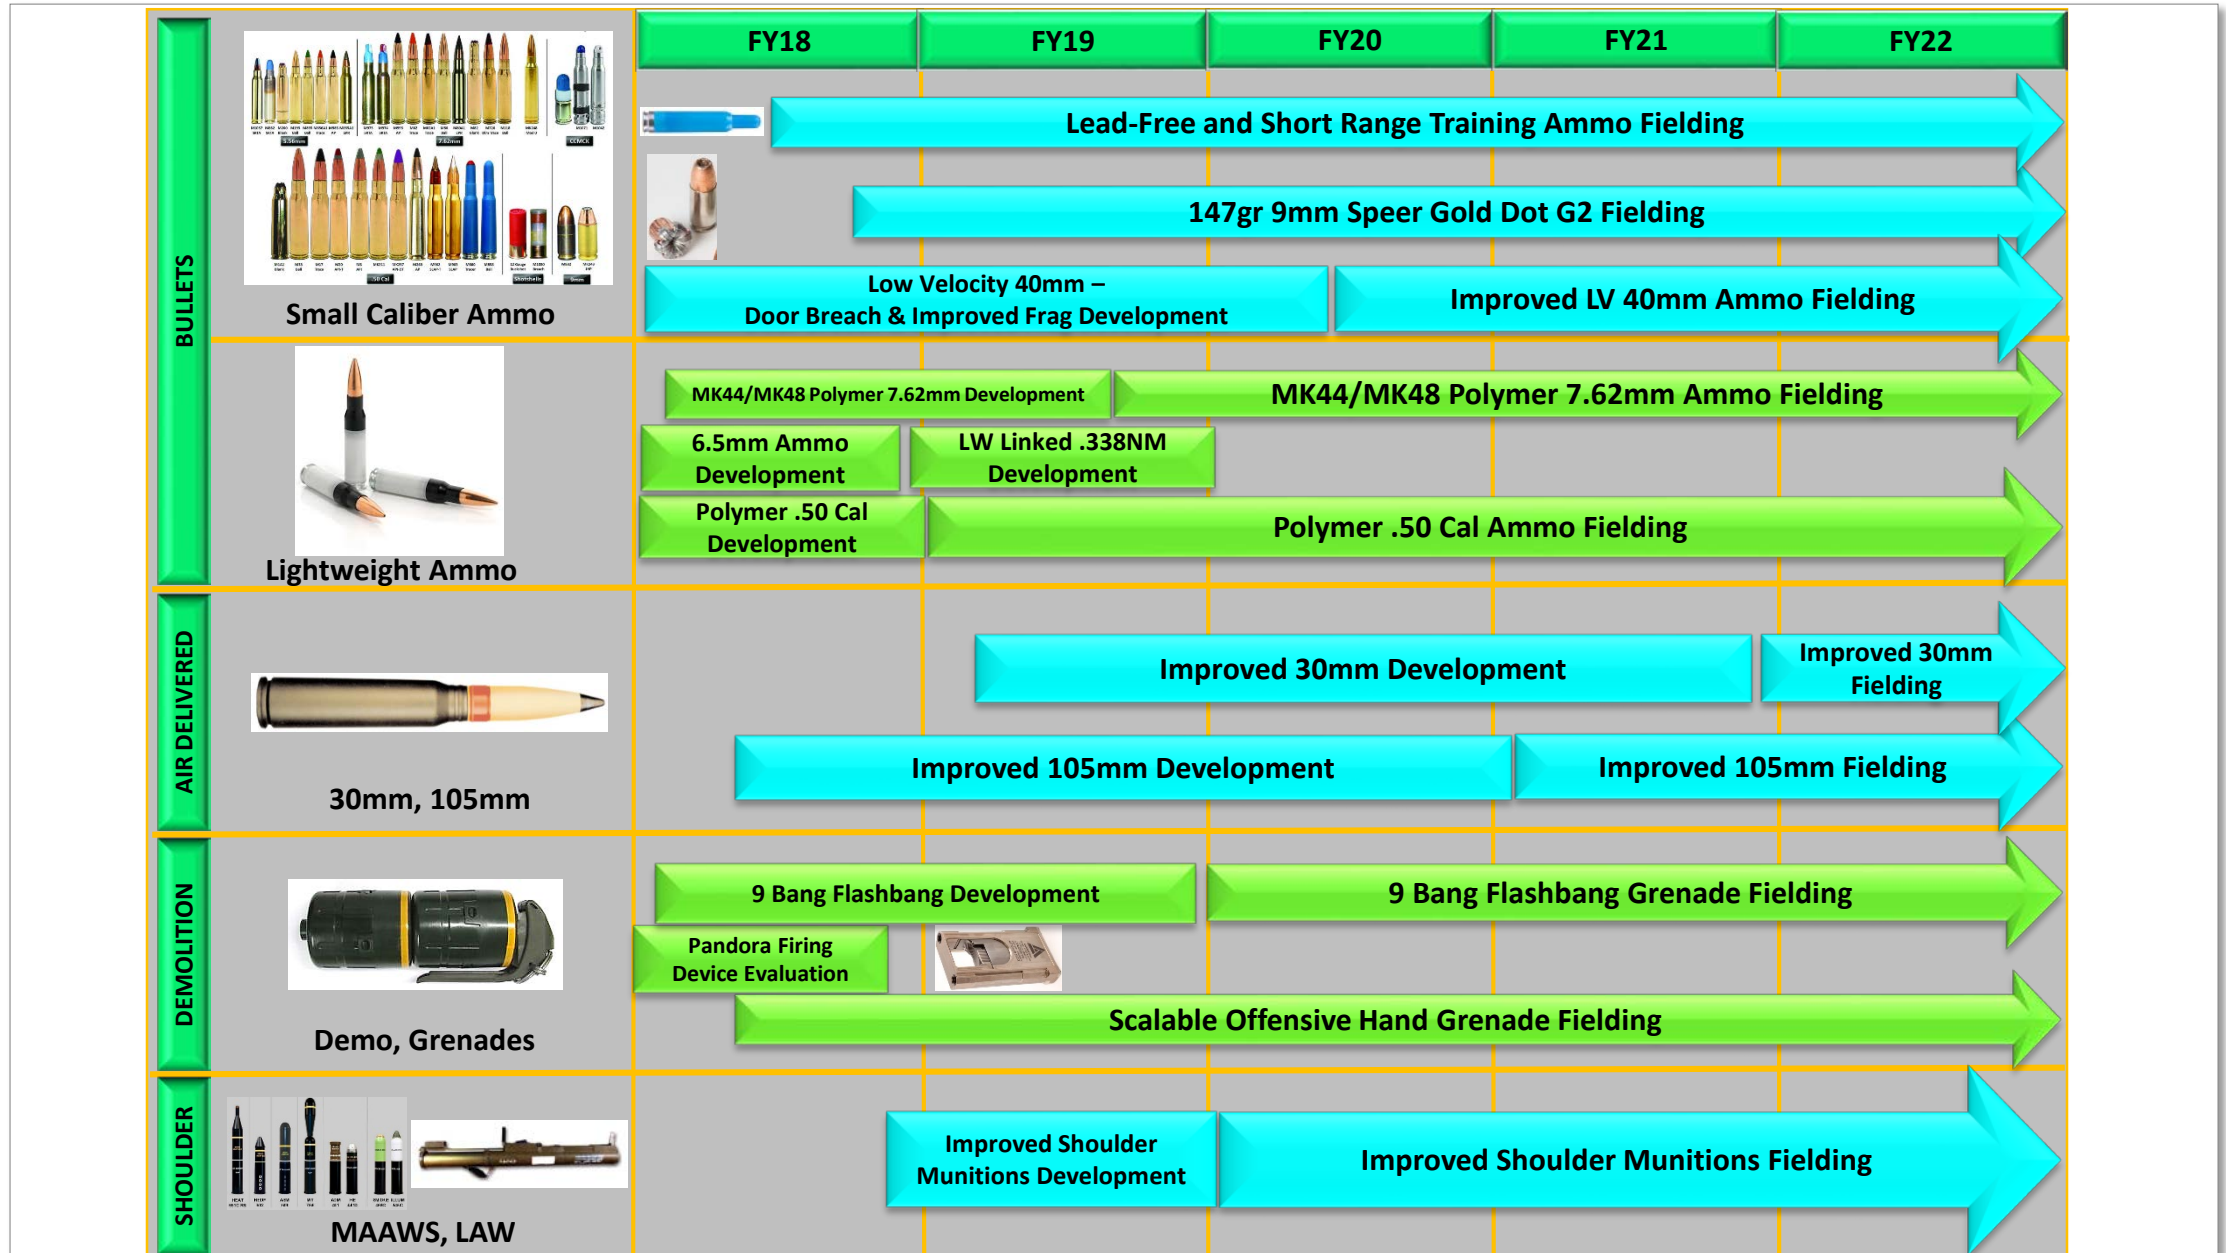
| | FY18 | FY19 | FY20 | FY21 | FY22 |
|---|---|---|---|---|---|

BULLETS

Small Caliber Ammo

Lead-Free and Short Range Training Ammo Fielding

147gr 9mm Speer Gold Dot G2 Fielding

Low Velocity 40mm – Door Breach & Improved Frag Development

Improved LV 40mm Ammo Fielding

Lightweight Ammo

MK44/MK48 Polymer 7.62mm Development

MK44/MK48 Polymer 7.62mm Ammo Fielding

6.5mm Ammo Development

LW Linked .338NM Development

Polymer .50 Cal Development

Polymer .50 Cal Ammo Fielding

AIR DELIVERED

30mm, 105mm

Improved 30mm Development

Improved 30mm Fielding

Improved 105mm Development

Improved 105mm Fielding

DEMOLITION

Demo, Grenades

9 Bang Flashbang Development

9 Bang Flashbang Grenade Fielding

Pandora Firing Device Evaluation

Scalable Offensive Hand Grenade Fielding

SHOULDER

MAAWS, LAW

Improved Shoulder Munitions Development

Improved Shoulder Munitions Fielding